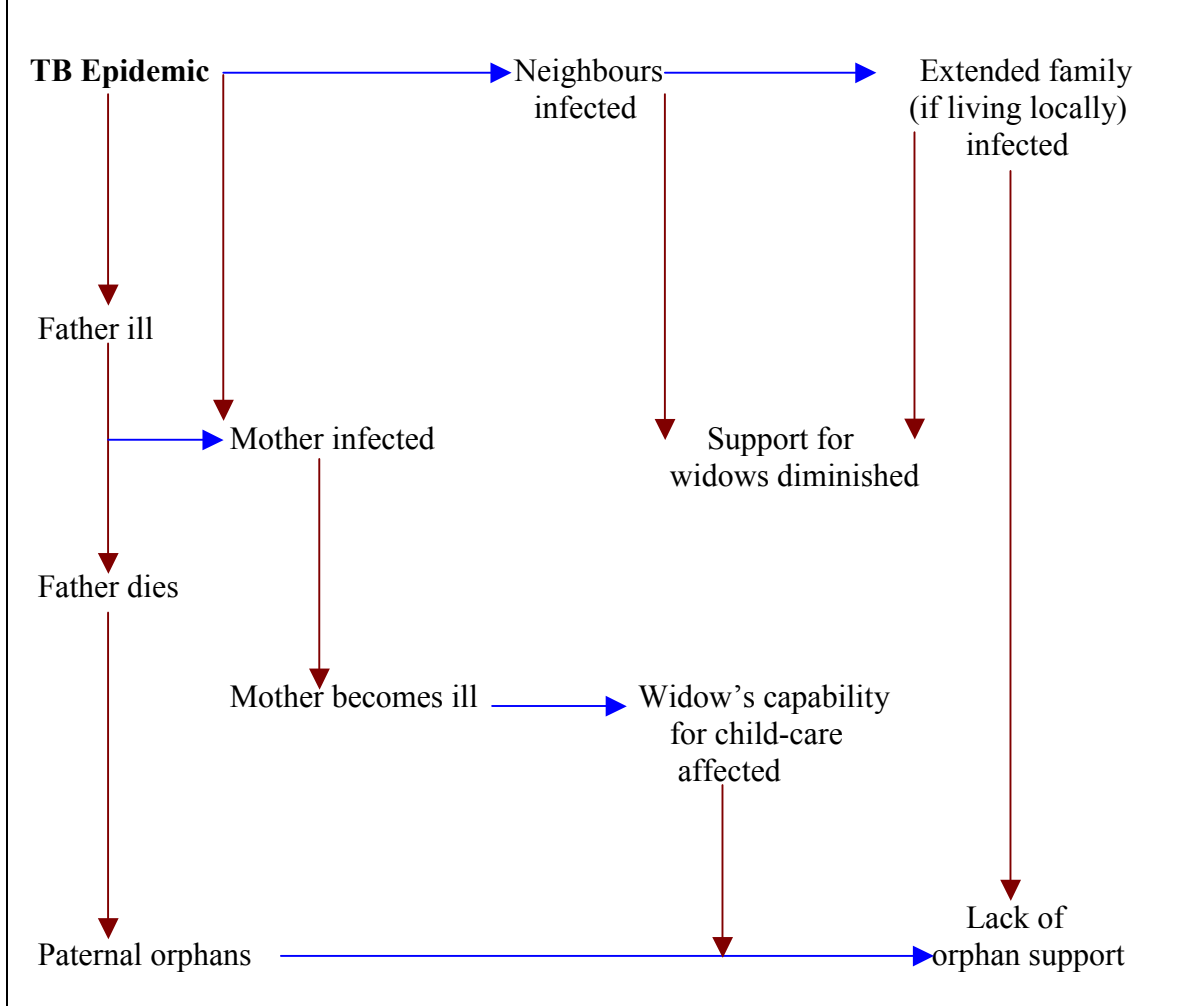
TB Epidemic

Neighbours infected

Extended family (if living locally) infected

Father ill

Mother infected

Support for widows diminished

Father dies

Mother becomes ill

Widow’s capability for child-care affected

Paternal orphans

Lack of orphan support